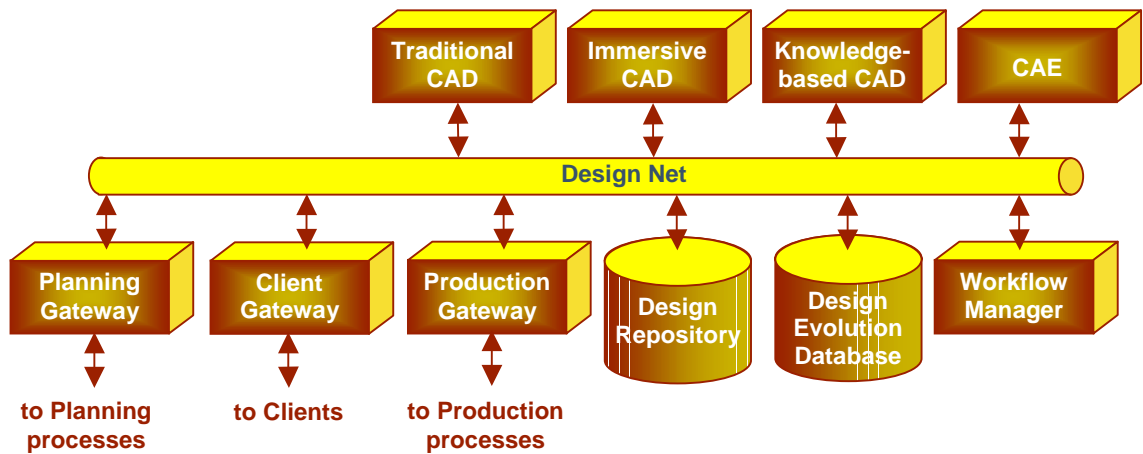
Traditional CAD

Immersive CAD

Knowledge-based CAD

CAE

Design Net

Planning Gateway

Client Gateway

Production Gateway

Design Repository

Design Evolution Database

Workflow Manager

to Planning processes

to Clients

to Production processes